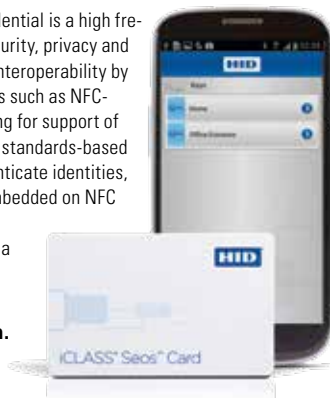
dential is a high frecurity, privacy and interoperability by s such as NFCng for support of standards-based nticate identities, bedded on NFC

a

n.

HID

Main

Home

Office Entrance

HID

iCLASS® Seos™ Card